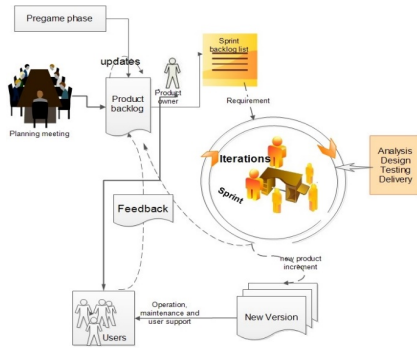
Pregame phase

updates

Planning meeting

Product backlog

Product owner

Sprint backlog list

Requirement

Iterations

Sprint

Analysis
Design
Testing
Delivery

Feedback

new product increment

Operation, maintenance and user support

New Version

Users